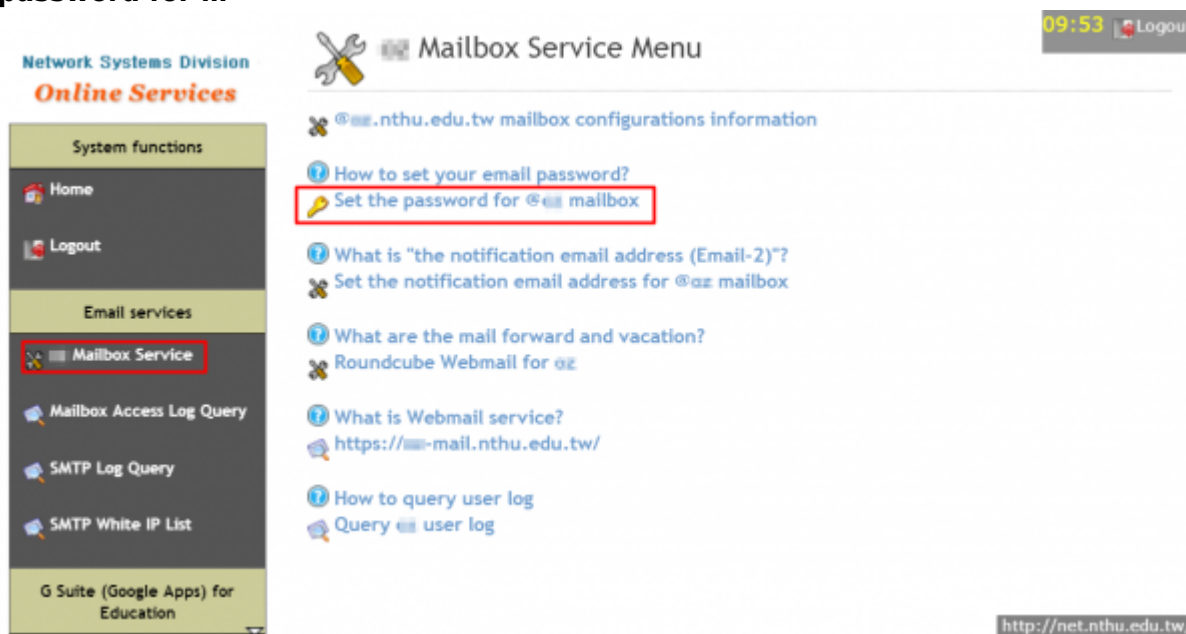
password for ...

Network Systems Division
Online Services

System functions

Home

Logout

Email services

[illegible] Mailbox Service

Mailbox Access Log Query

SMTP Log Query

SMTP White IP List

G Suite (Google Apps) for Education

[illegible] Mailbox Service Menu

09:53 Logou

@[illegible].nthu.edu.tw mailbox configurations information

How to set your email password?
Set the password for @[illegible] mailbox

What is "the notification email address (Email-2)"?
Set the notification email address for @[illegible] mailbox

What are the mail forward and vacation?
Roundcube Webmail for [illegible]

What is Webmail service?
https://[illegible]-mail.nthu.edu.tw/

How to query user log
Query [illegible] user log

http://net.nthu.edu.tw